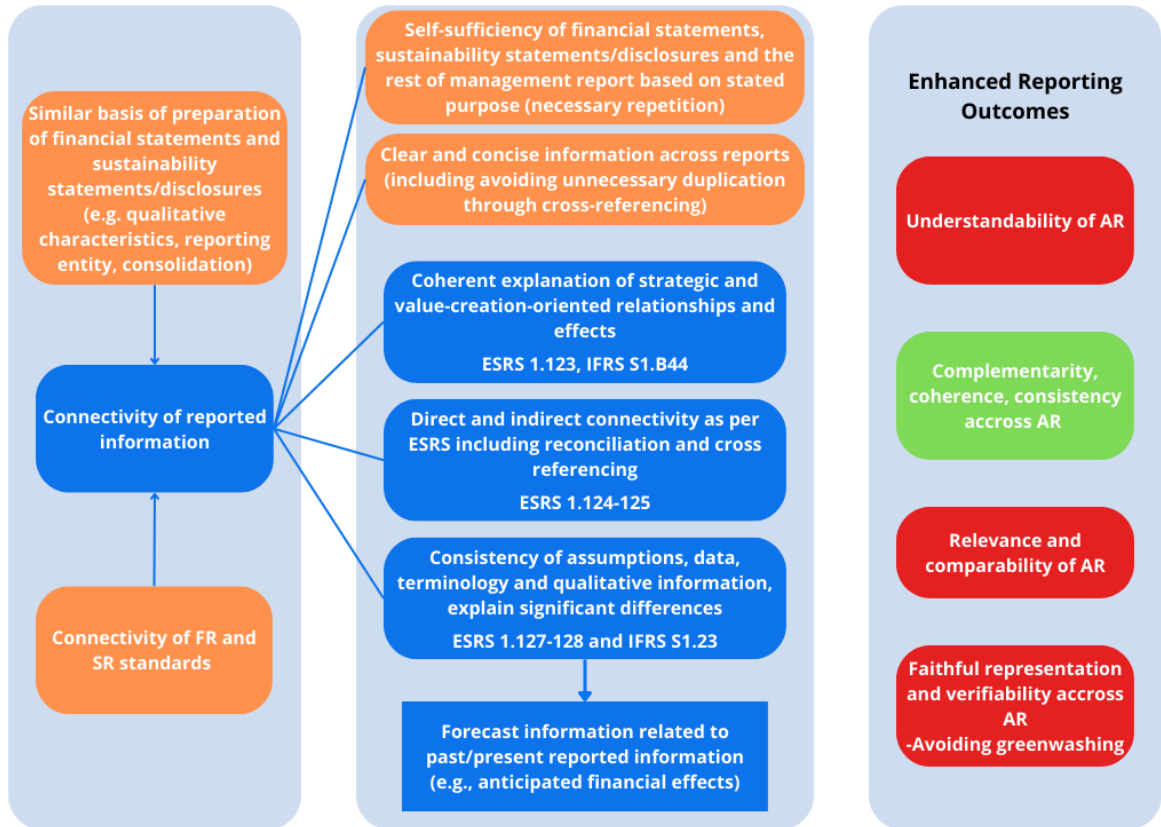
Similar basis of preparation of financial statements and sustainability statements/disclosures (e.g. qualitative characteristics, reporting entity, consolidation)

Connectivity of reported information

Connectivity of FR and SR standards

Self-sufficiency of financial statements, sustainability statements/disclosures and the rest of management report based on stated purpose (necessary repetition)

Clear and concise information across reports (including avoiding unnecessary duplication through cross-referencing)

Coherent explanation of strategic and value-creation-oriented relationships and effects

ESRS 1.123, IFRS S1.B44

Direct and indirect connectivity as per ESRS including reconciliation and cross referencing

ESRS 1.124-125

Consistency of assumptions, data, terminology and qualitative information, explain significant differences

ESRS 1.127-128 and IFRS S1.23

Forecast information related to past/present reported information (e.g., anticipated financial effects)

Enhanced Reporting Outcomes

Understandability of AR

Complementarity, coherence, consistency accross AR

Relevance and comparability of AR

Faithful representation and verifiability accross AR
-Avoiding greenwashing